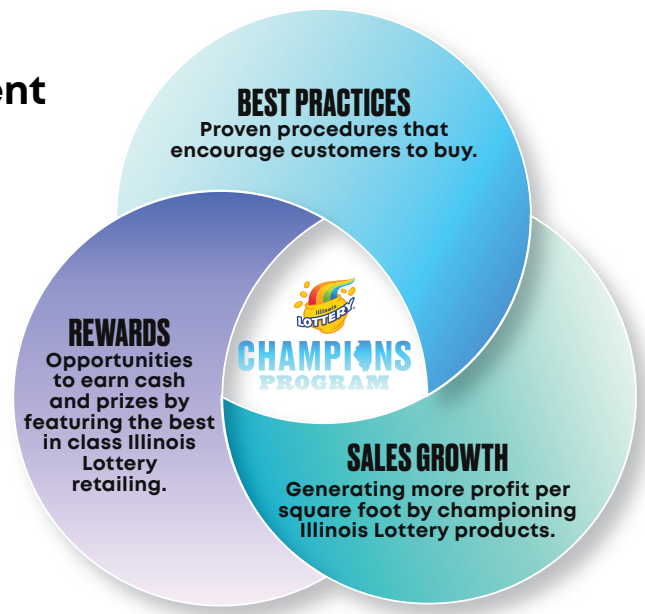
ent

BEST PRACTICES
Proven procedures that encourage customers to buy.

REWARDS
Opportunities to earn cash and prizes by featuring the best in class Illinois Lottery retailing.

Illinois LOTTERY
CHAMPIONS PROGRAM

SALES GROWTH
Generating more profit per square foot by championing Illinois Lottery products.